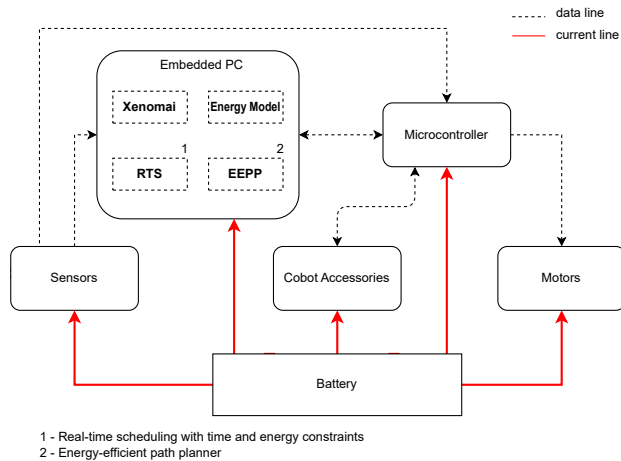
data line
current line

Embedded PC

Xenomai

Energy Model

1

2

RTS

EEPP

Microcontroller

Sensors

Cobot Accessories

Motors

Battery

1 - Real-time scheduling with time and energy constraints
2 - Energy-efficient path planner